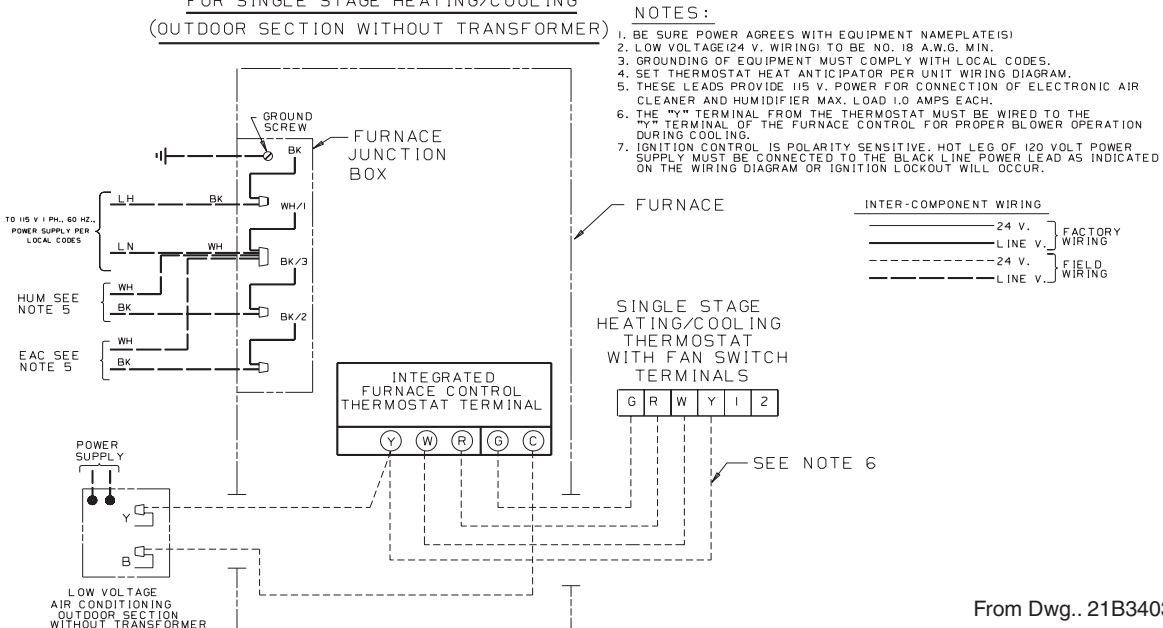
FOR SINGLE STAGE HEATING/COOLING
(OUTDOOR SECTION WITHOUT TRANSFORMER)

NOTES:
1. BE SURE POWER AGREES WITH EQUIPMENT NAMEPLATE(S)
2. LOW VOLTAGE(24 V. WIRING) TO BE NO. 18 A.W.G. MIN.
3. GROUNDING OF EQUIPMENT MUST COMPLY WITH LOCAL CODES.
4. SET THERMOSTAT HEAT ANTICIPATOR PER UNIT WIRING DIAGRAM.
5. THESE LEADS PROVIDE 115 V. POWER FOR CONNECTION OF ELECTRONIC AIR CLEANER AND HUMIDIFIER MAX. LOAD 1.0 AMPS EACH.
6. THE "Y" TERMINAL FROM THE THERMOSTAT MUST BE WIRED TO THE "Y" TERMINAL OF THE FURNACE CONTROL FOR PROPER BLOWER OPERATION DURING COOLING.
7. IGNITION CONTROL IS POLARITY SENSITIVE. HOT LEG OF 120 VOLT POWER SUPPLY MUST BE CONNECTED TO THE BLACK LINE POWER LEAD AS INDICATED ON THE WIRING DIAGRAM OR IGNITION LOCKOUT WILL OCCUR.

GROUND SCREW
BK
FURNACE JUNCTION BOX
TO 115 V 1 PH., 60 HZ., POWER SUPPLY PER LOCAL CODES
LH
BK
WH/1
LN
WH
BK/3
HUM SEE NOTE 5
WH
BK
BK/2
EAC SEE NOTE 5
WH
BK
FURNACE

INTER-COMPONENT WIRING
24 V.
LINE V.
FACTORY WIRING
24 V.
LINE V.
FIELD WIRING

SINGLE STAGE HEATING/COOLING THERMOSTAT WITH FAN SWITCH TERMINALS
| G | R | W | Y | 1 | 2 |

INTEGRATED FURNACE CONTROL THERMOSTAT TERMINAL
Y W R G C

SEE NOTE 6

POWER SUPPLY
Y
B
LOW VOLTAGE AIR CONDITIONING OUTDOOR SECTION WITHOUT TRANSFORMER

From Dwg.. 21B340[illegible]